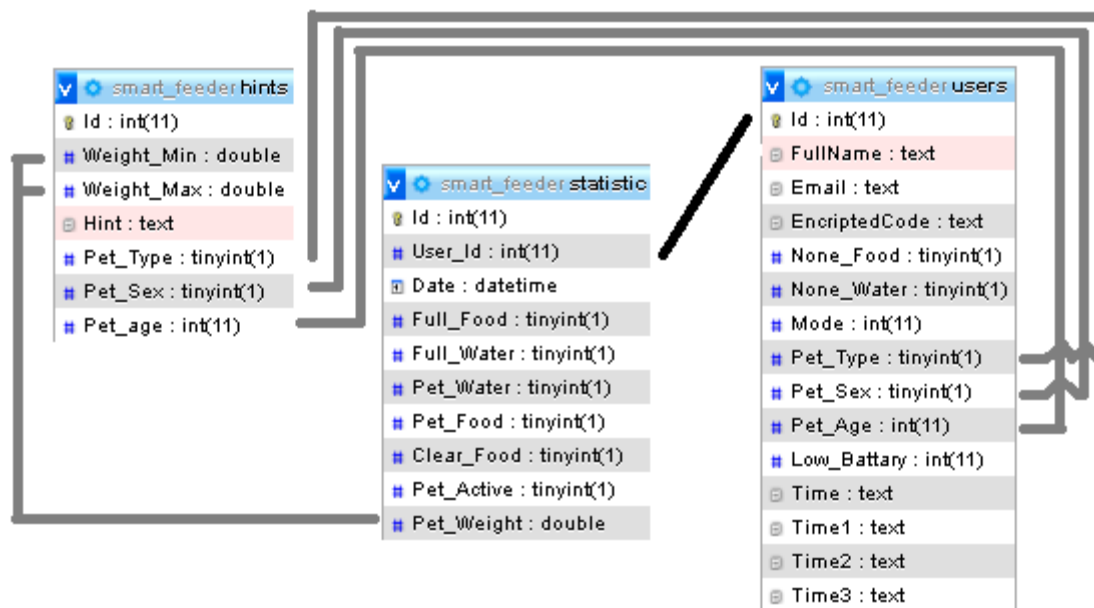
smart_feeder hints
Id : int(11)
Weight_Min : double
Weight_Max : double
Hint : text
Pet_Type : tinyint(1)
Pet_Sex : tinyint(1)
Pet_age : int(11)

smart_feeder statistic
Id : int(11)
User_Id : int(11)
Date : datetime
Full_Food : tinyint(1)
Full_Water : tinyint(1)
Pet_Water : tinyint(1)
Pet_Food : tinyint(1)
Clear_Food : tinyint(1)
Pet_Active : tinyint(1)
Pet_Weight : double

smart_feeder users
Id : int(11)
FullName : text
Email : text
EncriptedCode : text
None_Food : tinyint(1)
None_Water : tinyint(1)
Mode : int(11)
Pet_Type : tinyint(1)
Pet_Sex : tinyint(1)
Pet_Age : int(11)
Low_Battary : int(11)
Time : text
Time1 : text
Time2 : text
Time3 : text